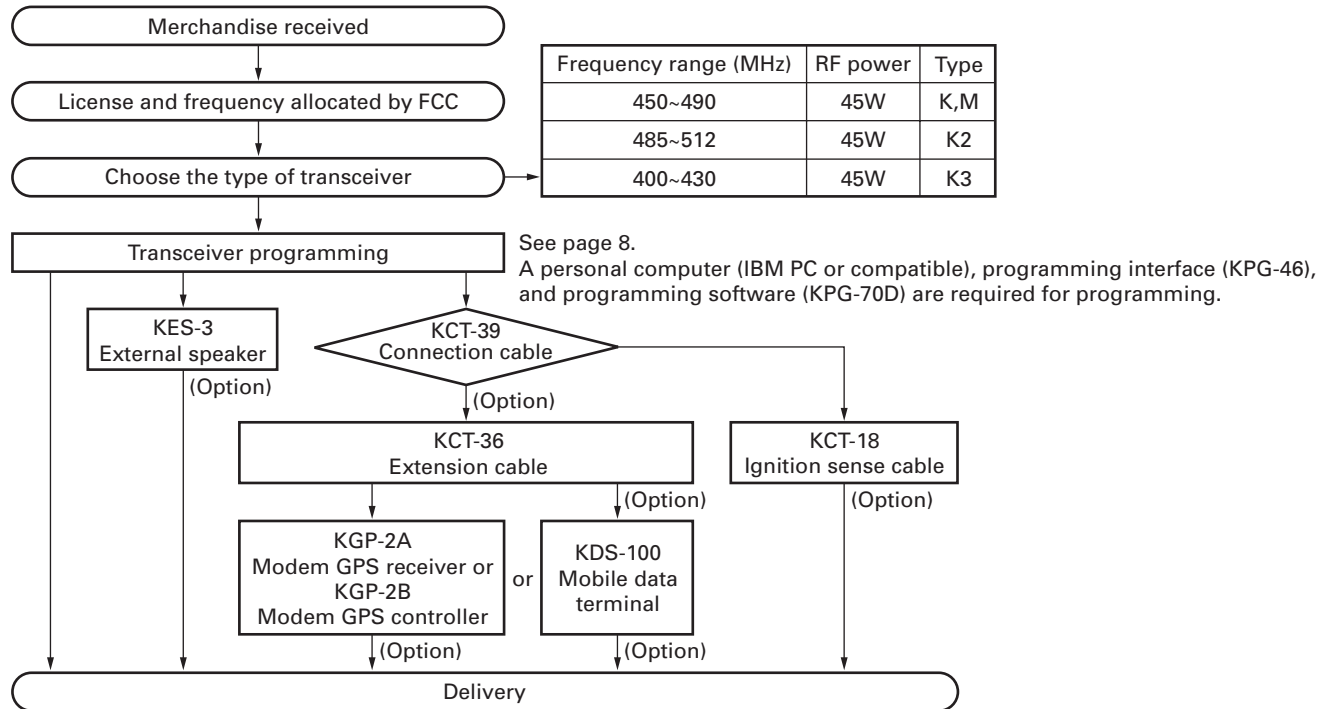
Merchandise received

License and frequency allocated by FCC

Choose the type of transceiver

| Frequency range (MHz) | RF power | Type |
|---|---|---|
| 450~490 | 45W | K,M |
| 485~512 | 45W | K2 |
| 400~430 | 45W | K3 |

Transceiver programming

See page 8.
A personal computer (IBM PC or compatible), programming interface (KPG-46), and programming software (KPG-70D) are required for programming.

KES-3
External speaker

(Option)

KCT-39
Connection cable

(Option)

KCT-36
Extension cable

KCT-18
Ignition sense cable

(Option)

(Option)

KGP-2A
Modem GPS receiver or
KGP-2B
Modem GPS controller

or

KDS-100
Mobile data terminal

(Option)

(Option)

Delivery